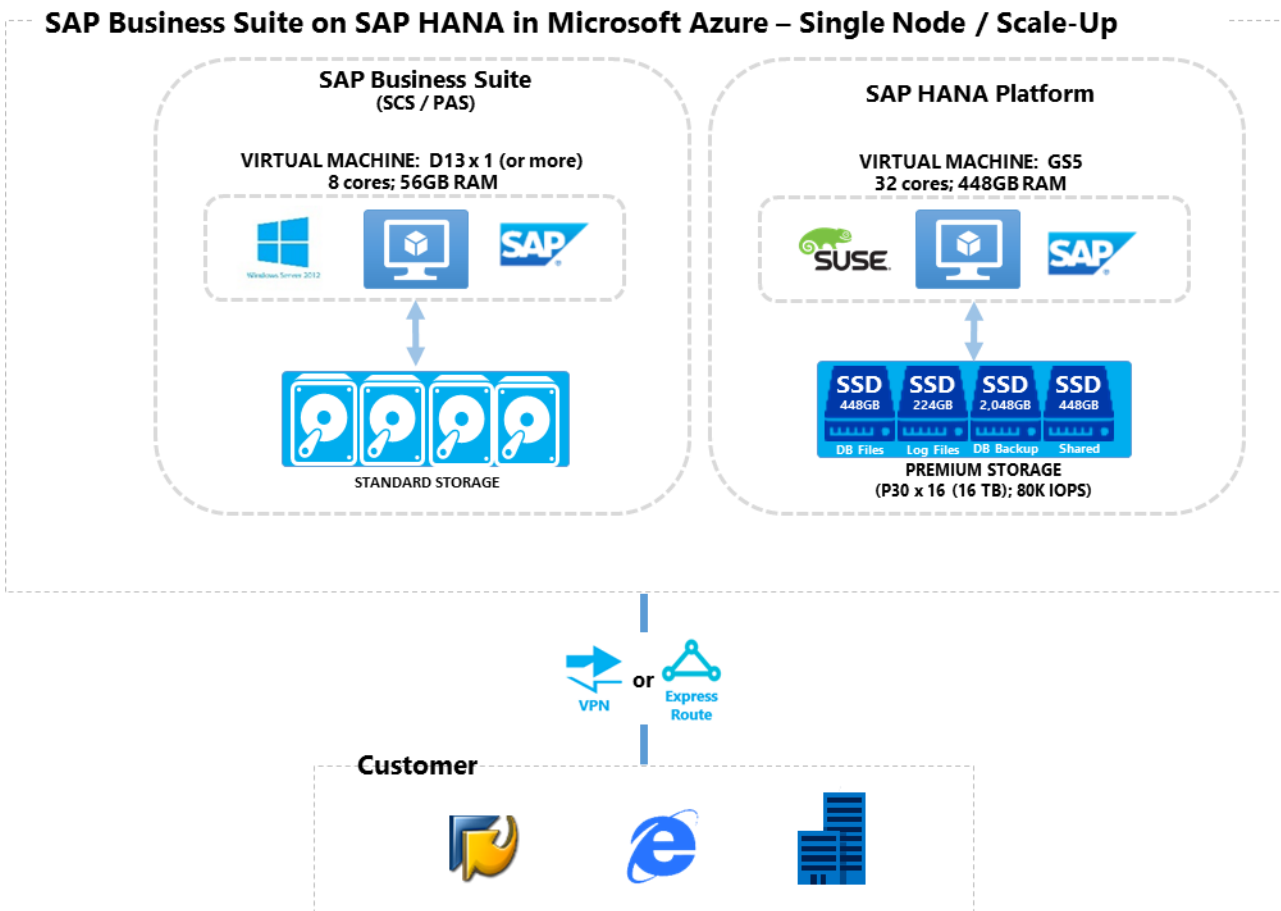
SAP Business Suite on SAP HANA in Microsoft Azure – Single Node / Scale-Up

SAP Business Suite
(SCS / PAS)

VIRTUAL MACHINE: D13 x 1 (or more)
8 cores; 56GB RAM

Windows Server 2012

SAP

STANDARD STORAGE

SAP HANA Platform

VIRTUAL MACHINE: GS5
32 cores; 448GB RAM

SUSE

SAP

SSD 448GB DB Files
SSD 224GB Log Files
SSD 2,048GB DB Backup
SSD 448GB Shared

PREMIUM STORAGE
(P30 x 16 (16 TB); 80K IOPS)

VPN or Express Route

Customer